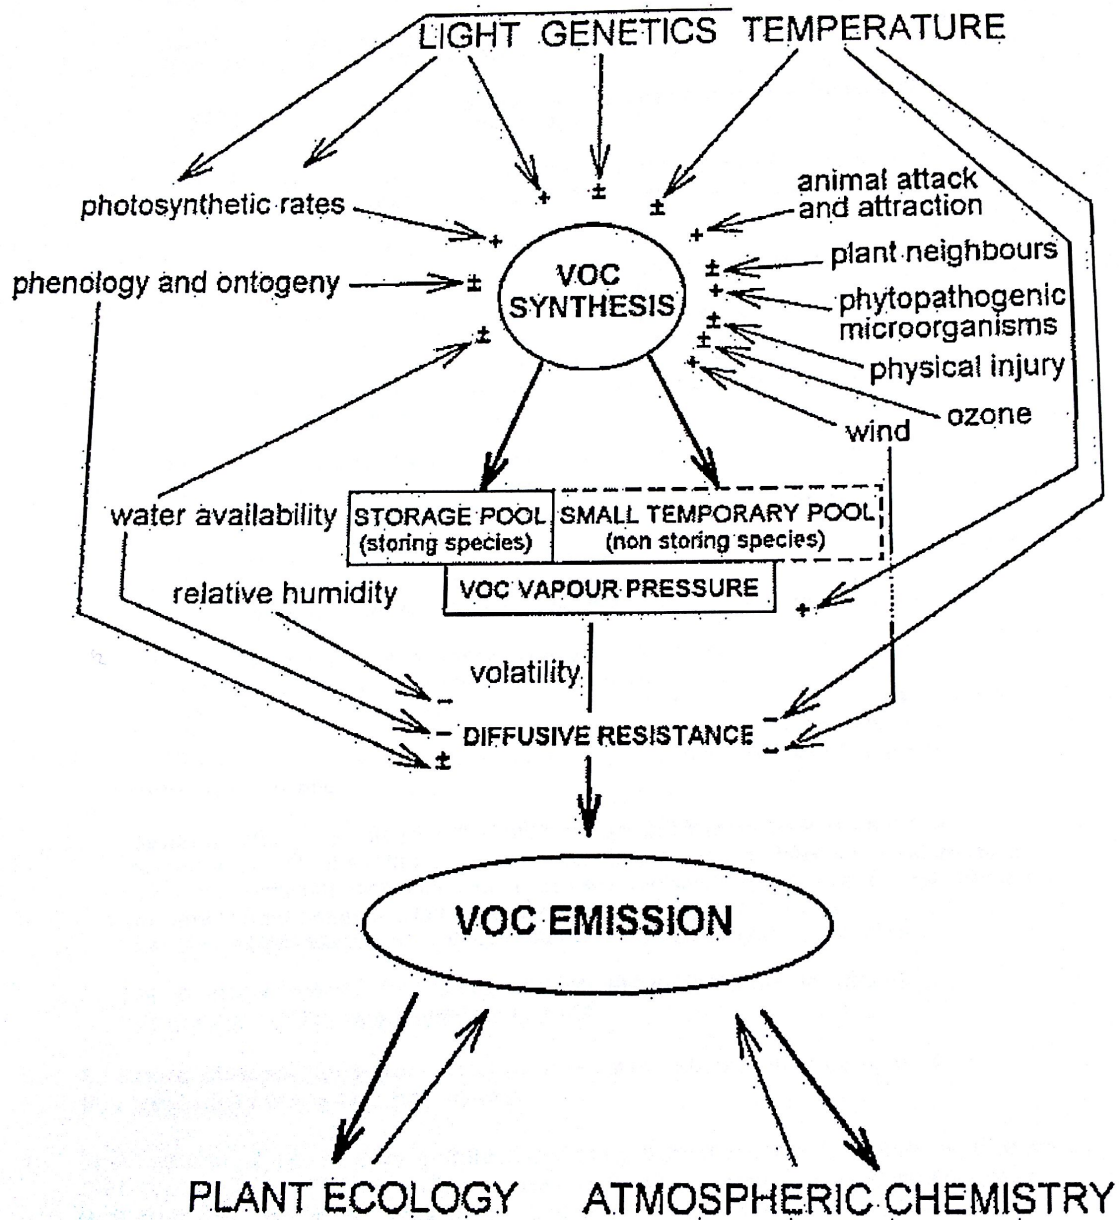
LIGHT GENETICS TEMPERATURE

+ ± ±

photosynthetic rates +

phenology and ontogeny ±

±

VOC SYNTHESIS

+ animal attack and attraction

± plant neighbours

+ phytopathogenic microorganisms

± ± physical injury

+ ozone

wind

water availability

STORAGE POOL (storing species)

SMALL TEMPORARY POOL (non storing species)

VOC VAPOUR PRESSURE

+

relative humidity

volatility

–

– DIFFUSIVE RESISTANCE –

± –

VOC EMISSION

PLANT ECOLOGY ATMOSPHERIC CHEMISTRY